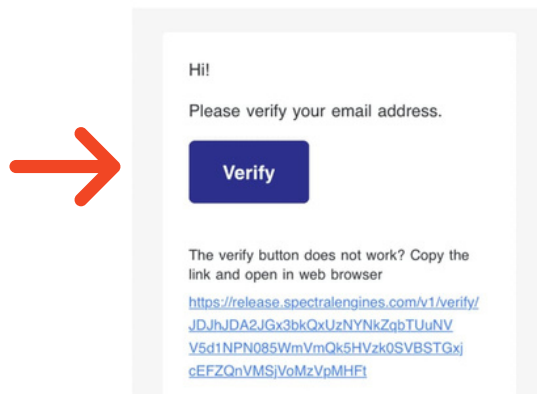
Hi!

Please verify your email address.

Verify

The verify button does not work? Copy the link and open in web browser

https://release.spectralengines.com/v1/verify/JDJhJDA2JGx3bkQxUzNYNkZqbTUuNVV5d1NPN085WmVmQk5HVzk0SVBSTGxjcEFZQnVMSjVoMzVpMHFt